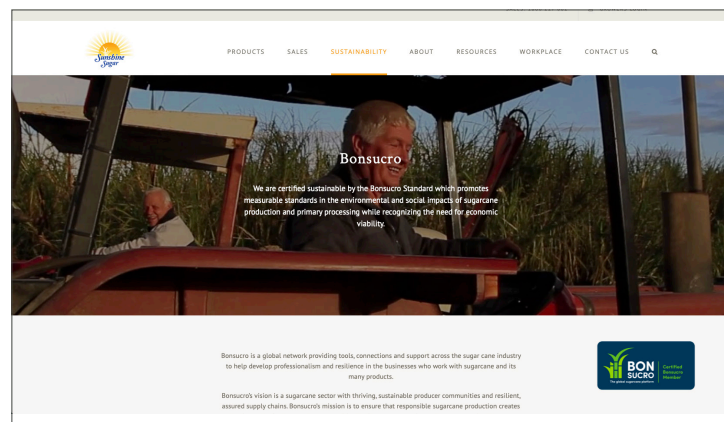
Sunshine Sugar

PRODUCTS SALES SUSTAINABILITY ABOUT RESOURCES WORKPLACE CONTACT US

Bonsucro

We are certified sustainable by the Bonsucro Standard which promotes measurable standards in the environmental and social impacts of sugarcane production and primary processing while recognizing the need for economic viability.

Bonsucro is a global network providing tools, connections and support across the sugar cane industry to help develop professionalism and resilience in the businesses who work with sugarcane and its many products.

Bonsucro's vision is a sugarcane sector with thriving, sustainable producer communities and resilient, assured supply chains. Bonsucro's mission is to ensure that responsible sugarcane production creates

BON SUCRO The global sugarcane platform Certified Bonsucro Member